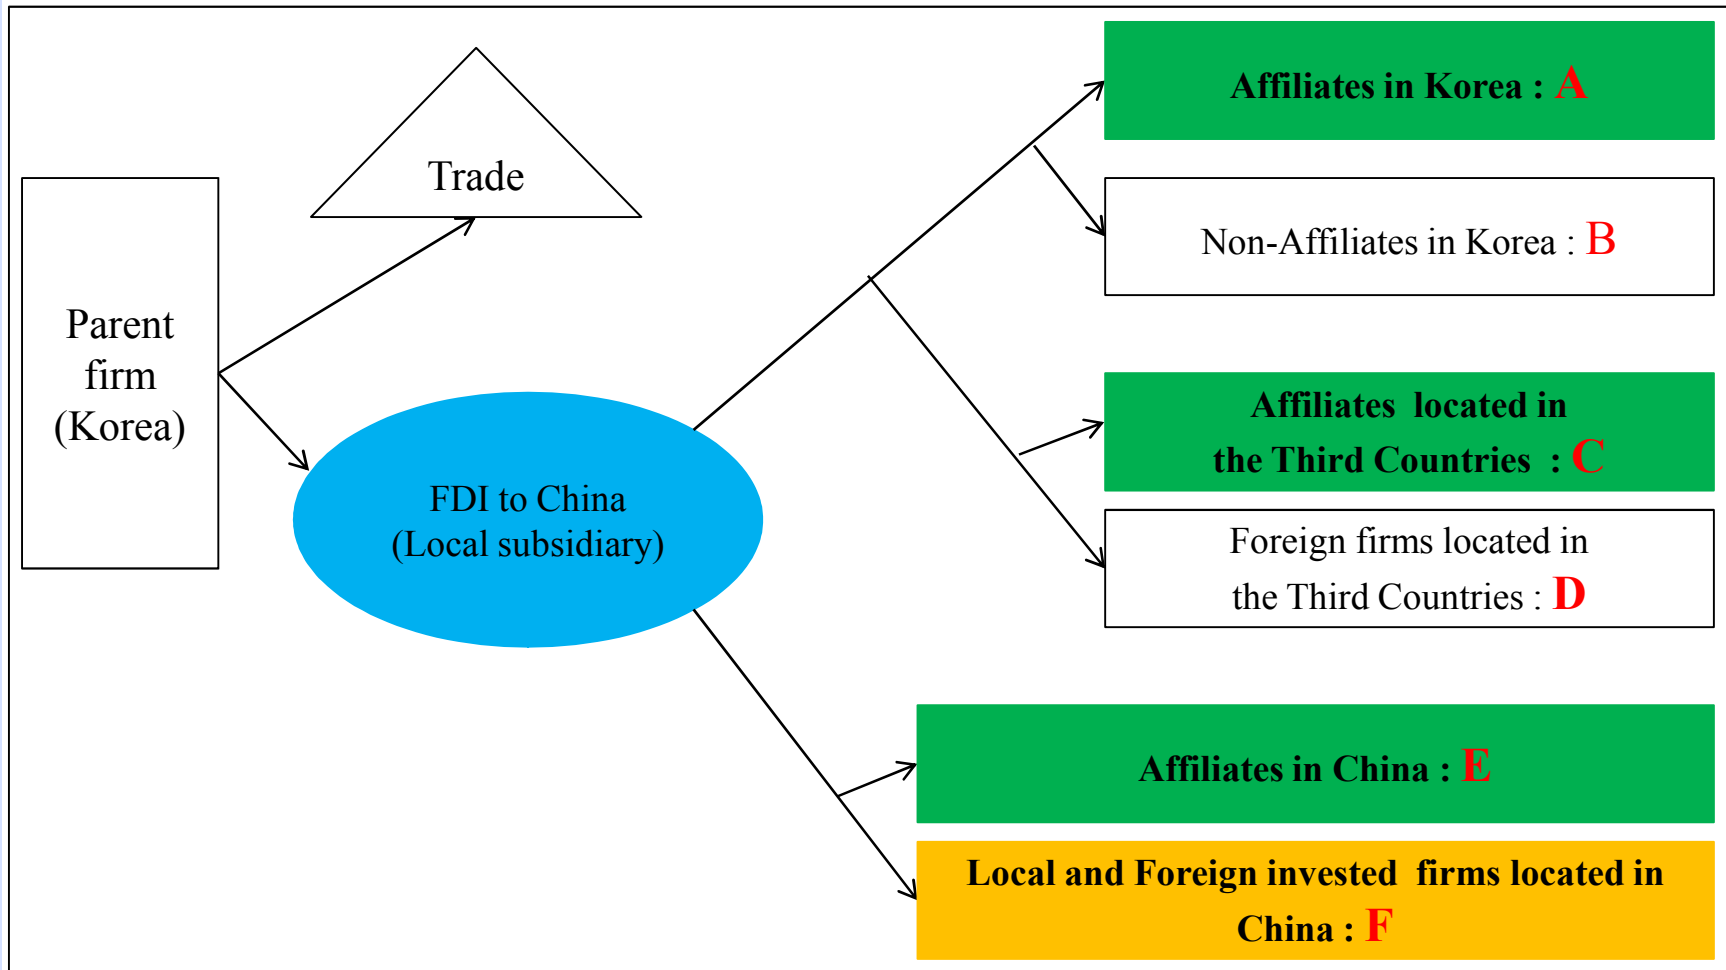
Parent firm (Korea)

Trade

FDI to China (Local subsidiary)

Affiliates in Korea : A

Non-Affiliates in Korea : B

Affiliates located in the Third Countries : C

Foreign firms located in the Third Countries : D

Affiliates in China : E

Local and Foreign invested firms located in China : F